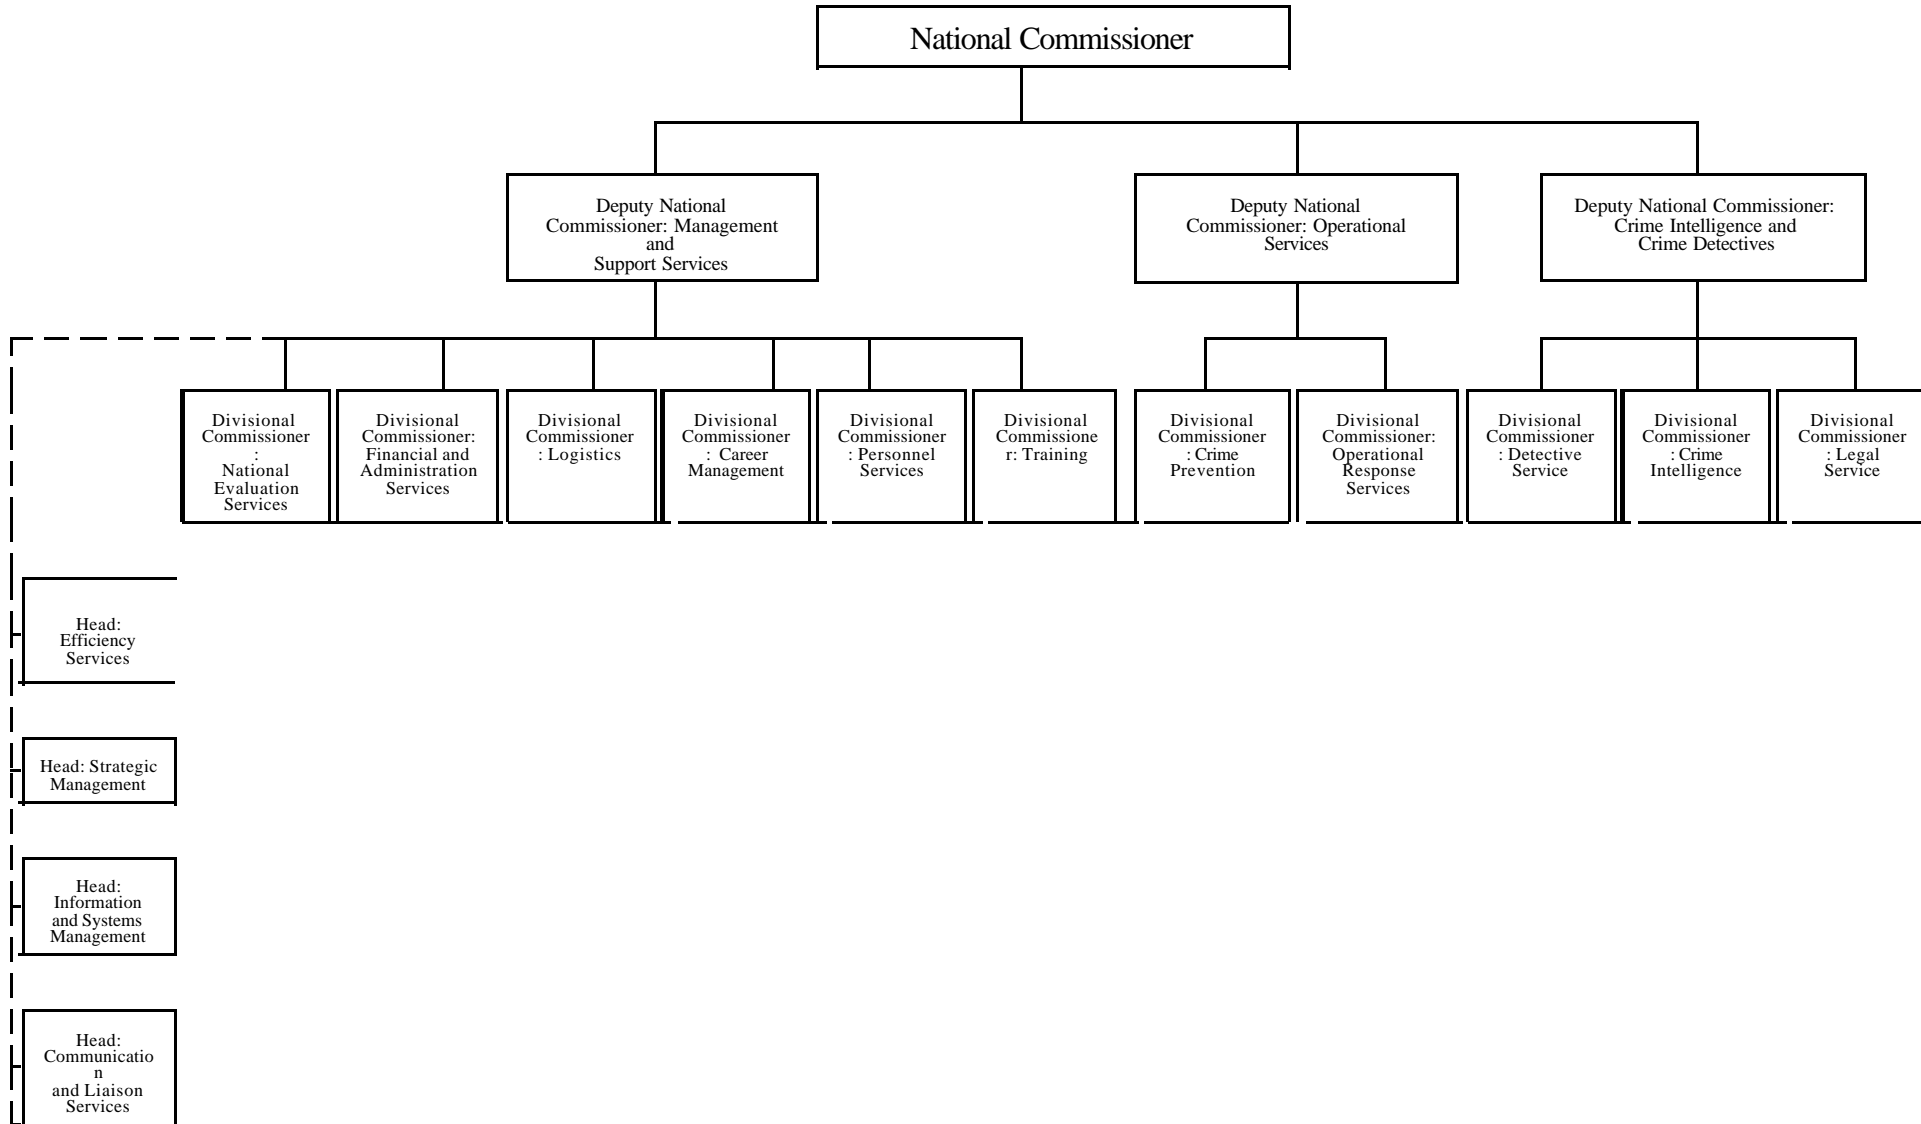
National Commissioner

Deputy National Commissioner: Management and Support Services

Deputy National Commissioner: Operational Services

Deputy National Commissioner: Crime Intelligence and Crime Detectives

Divisional Commissioner : National Evaluation Services

Divisional Commissioner: Financial and Administration Services

Divisional Commissioner : Logistics

Divisional Commissioner : Career Management

Divisional Commissioner : Personnel Services

Divisional Commissioner: Training

Divisional Commissioner : Crime Prevention

Divisional Commissioner: Operational Response Services

Divisional Commissioner : Detective Service

Divisional Commissioner : Crime Intelligence

Divisional Commissioner : Legal Service

Head: Efficiency Services

Head: Strategic Management

Head: Information and Systems Management

Head: Communication and Liaison Services